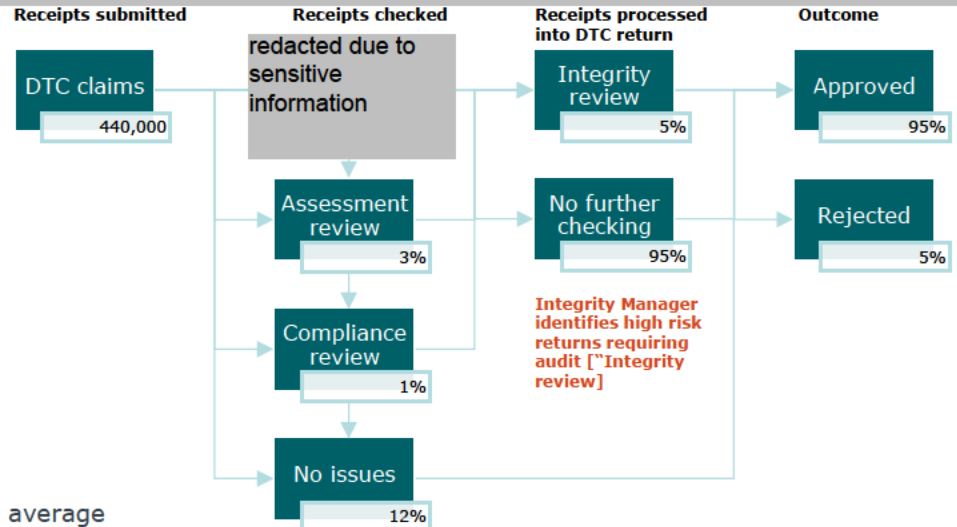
Receipts submitted

Receipts checked

Receipts processed into DTC return

Outcome

DTC claims

440,000

redacted due to sensitive information

Integrity review

5%

Approved

95%

Assessment review

3%

No further checking

95%

Rejected

5%

Compliance review

1%

Integrity Manager identifies high risk returns requiring audit [“Integrity review]

No issues

12%

average